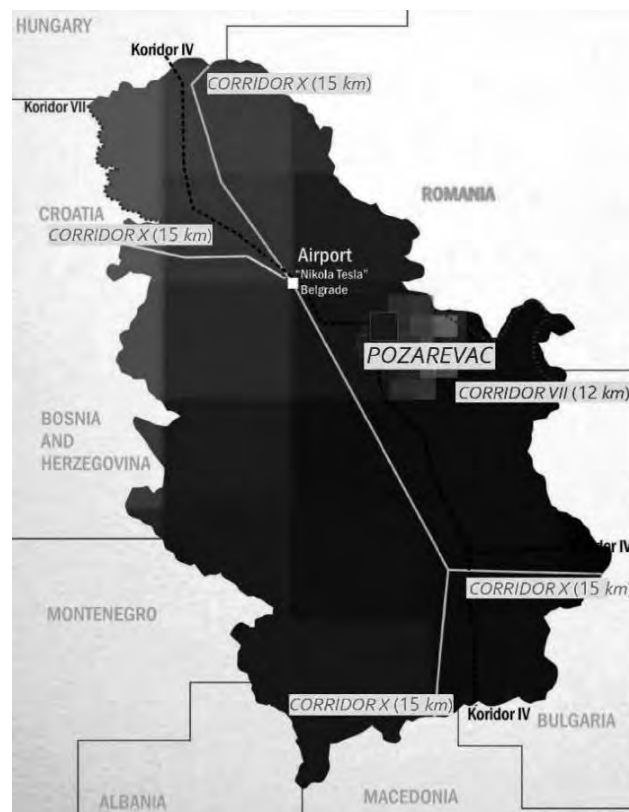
HUNGARY
Koridor IV
CORRIDOR X (15 km)
Koridor VII
ROMANIA
CROATIA
CORRIDOR X (15 km)
Airport
"Nikola Tesla"
Belgrade
POZAREVAC
CORRIDOR VII (12 km)
BOSNIA
AND
HERZEGOVINA
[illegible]dor IV
CORRIDOR X (15 km)
MONTENEGRO
CORRIDOR X (15 km)
Koridor IV
BULGARIA
ALBANIA
MACEDONIA